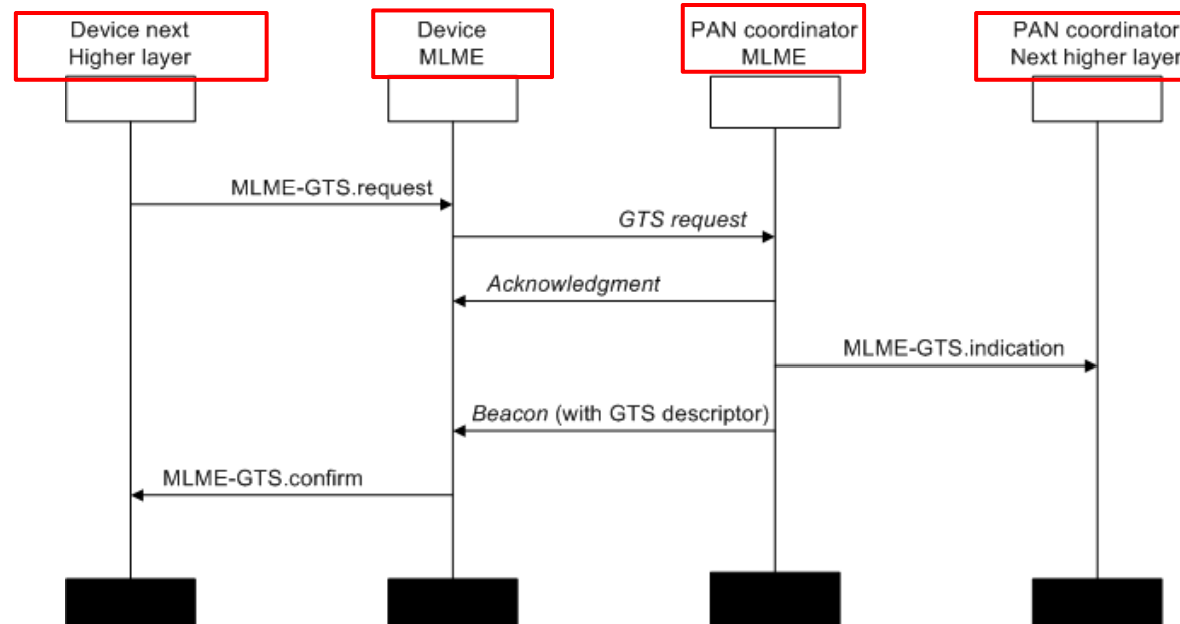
Device next Higher layer

Device MLME

PAN coordinator MLME

PAN coordinator Next higher layer

MLME-GTS.request

*GTS request*

*Acknowledgment*

MLME-GTS.indication

*Beacon* (with GTS descriptor)

MLME-GTS.confirm